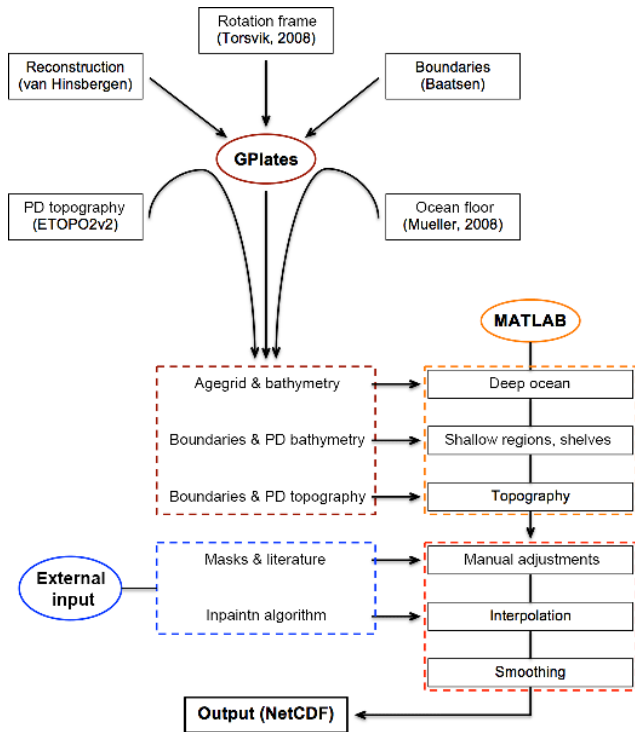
Rotation frame
(Torsvik, 2008)

Reconstruction
(van Hinsbergen)

Boundaries
(Baatsen)

GPlates

PD topography
(ETOPO2v2)

Ocean floor
(Mueller, 2008)

MATLAB

Agegrid & bathymetry

Deep ocean

Boundaries & PD bathymetry

Shallow regions, shelves

Boundaries & PD topography

Topography

External input

Masks & literature

Manual adjustments

Inpaintn algorithm

Interpolation

Smoothing

Output (NetCDF)